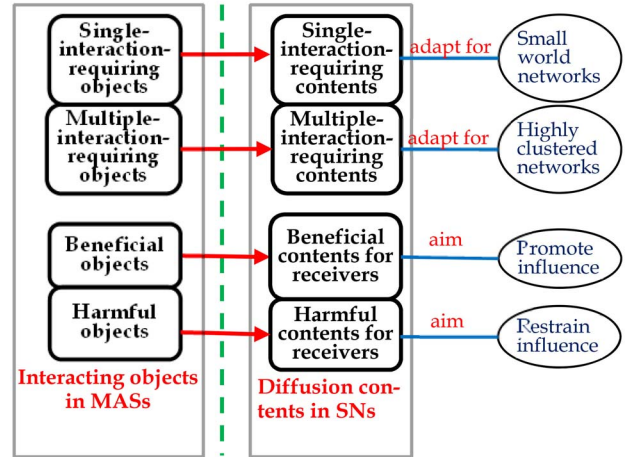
Single-interaction-requiring objects

Multiple-interaction-requiring objects

Beneficial objects

Harmful objects

Interacting objects in MASs

Single-interaction-requiring contents

adapt for

Small world networks

Multiple-interaction-requiring contents

adapt for

Highly clustered networks

Beneficial contents for receivers

aim

Promote influence

Harmful contents for receivers

aim

Restrain influence

Diffusion contents in SNs